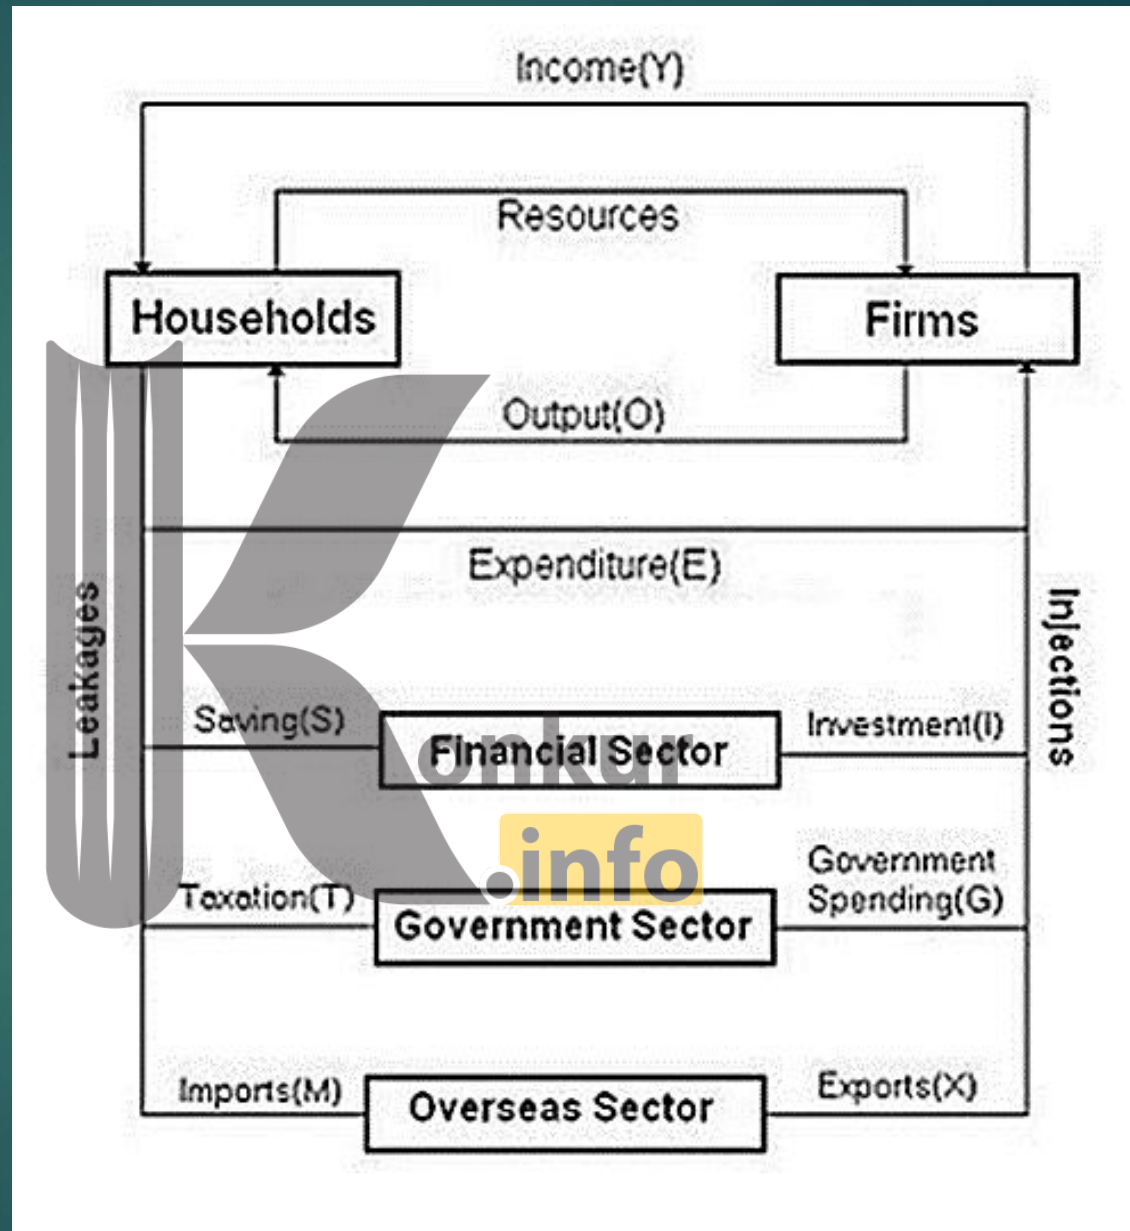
Income(Y)

Resources

Households

Firms

Output(O)

Expenditure(E)

Leakages

Injections

Saving(S)

Financial Sector

Investment(I)

Taxation(T)

Government Sector

Government Spending(G)

Imports(M)

Overseas Sector

Exports(X)

Konkur .info